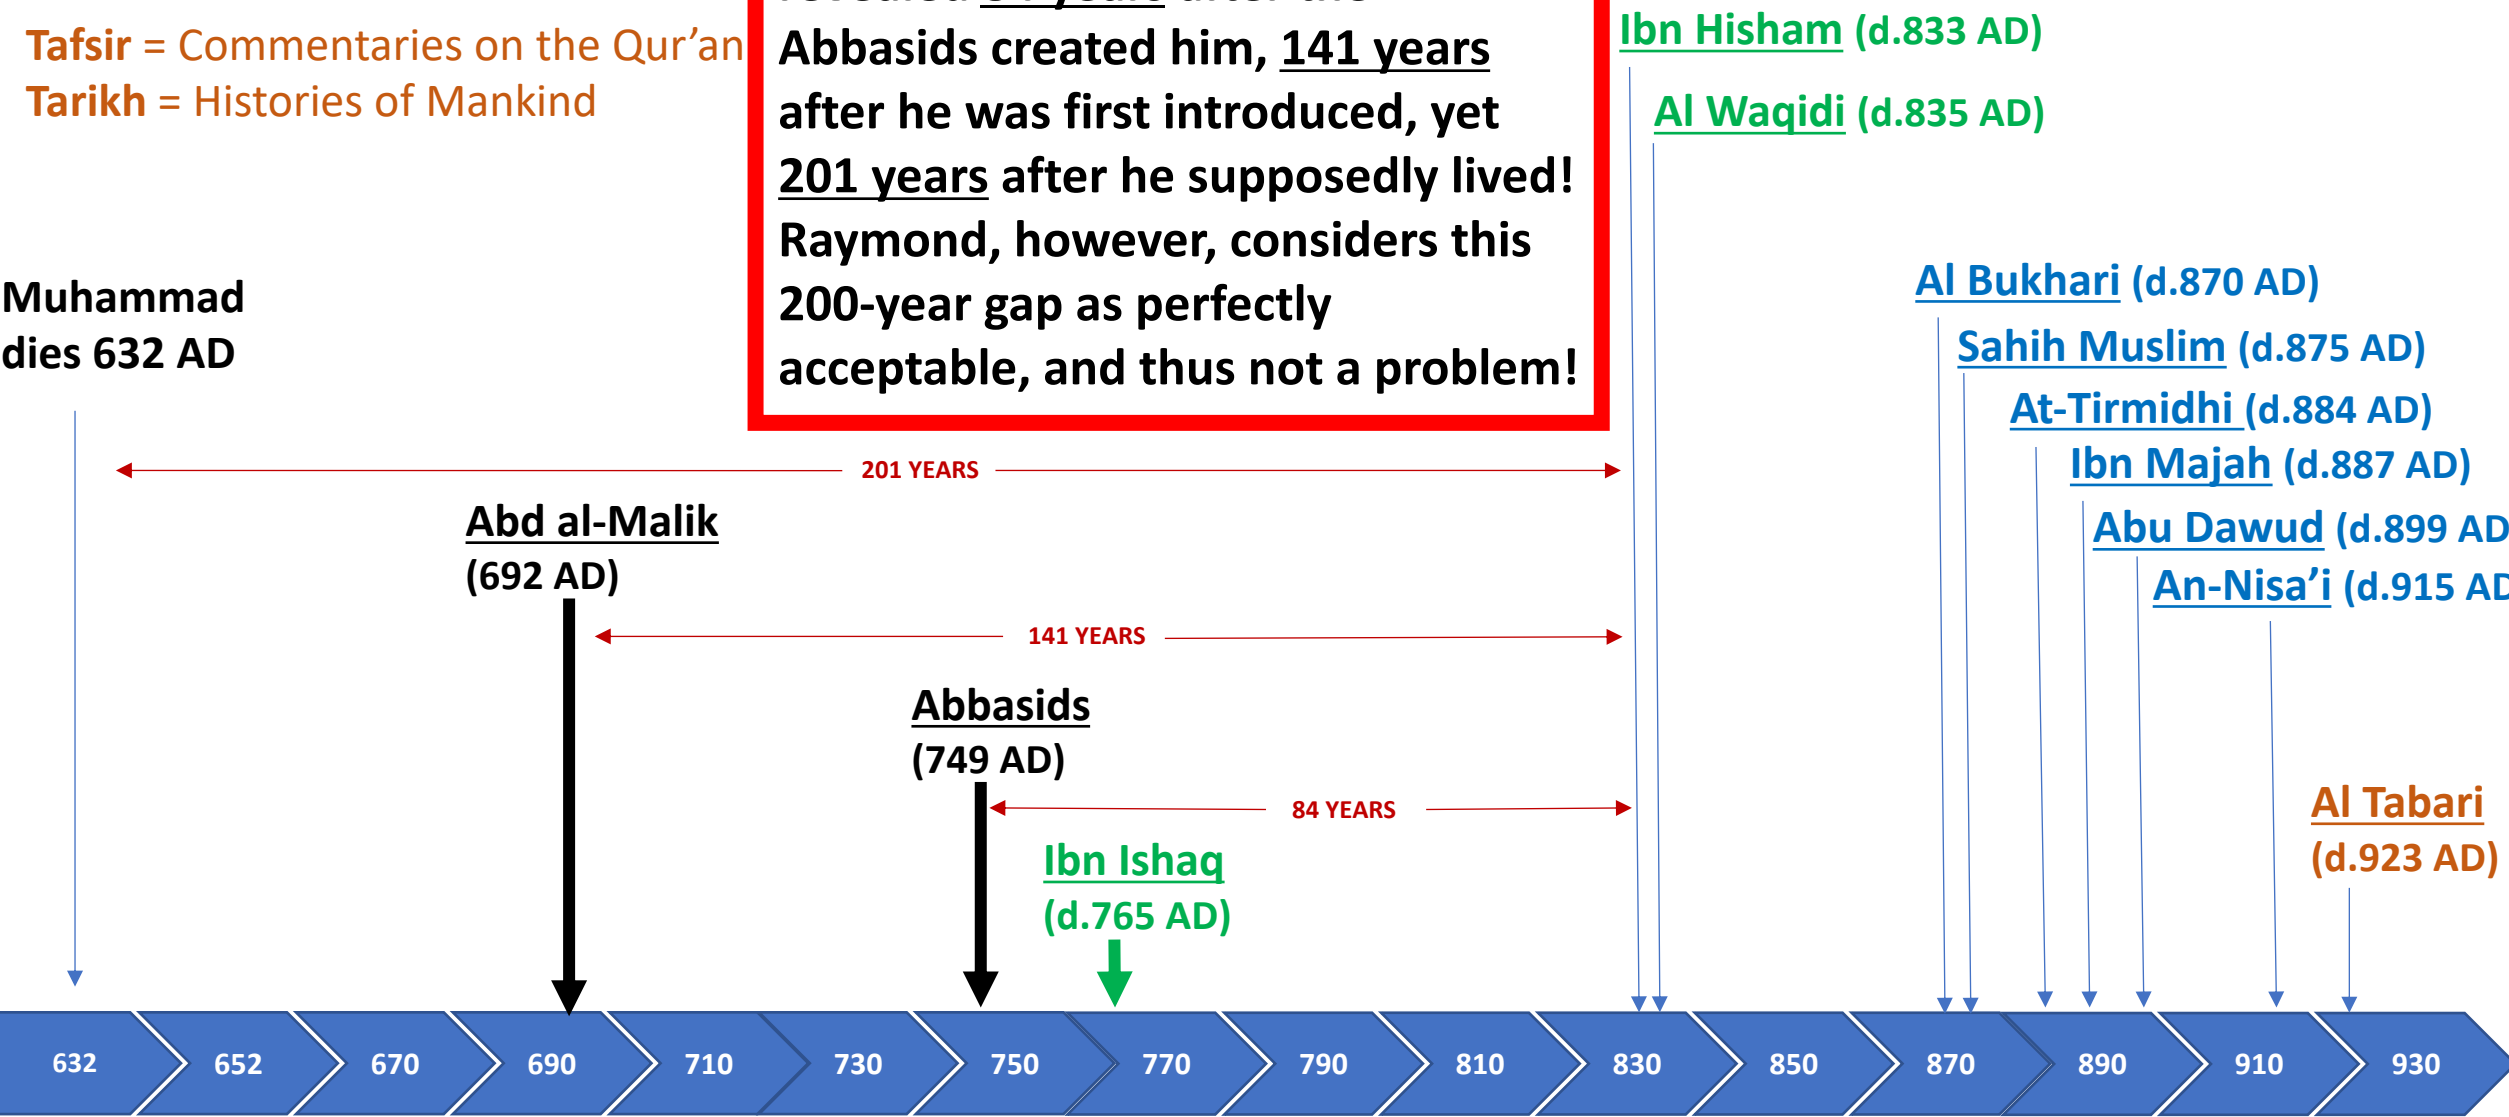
Tafsir = Commentaries on the Qur'an
Tarikh = Histories of Mankind

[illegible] 84 years after the Abbasids created him, 141 years after he was first introduced, yet 201 years after he supposedly lived! Raymond, however, considers this 200-year gap as perfectly acceptable, and thus not a problem!

Ibn Hisham (d.833 AD)
Al Waqidi (d.835 AD)

Muhammad dies 632 AD

Al Bukhari (d.870 AD)
Sahih Muslim (d.875 AD)
At-Tirmidhi (d.884 AD)
Ibn Majah (d.887 AD)
Abu Dawud (d.899 AD
An-Nisa'i (d.915 AD

201 YEARS

Abd al-Malik (692 AD)

141 YEARS

Abbasids (749 AD)

84 YEARS

Ibn Ishaq (d.765 AD)

Al Tabari (d.923 AD)

632 652 670 690 710 730 750 770 790 810 830 850 870 890 910 930